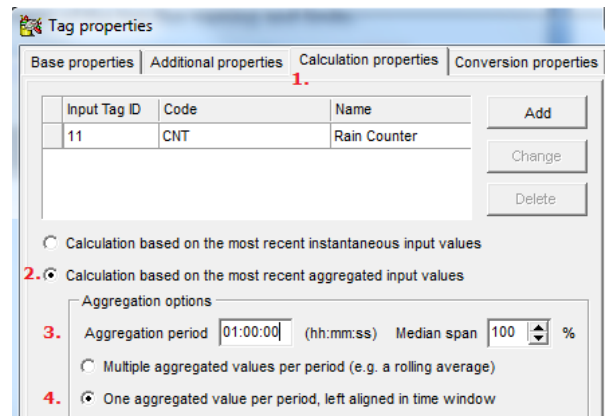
Tag properties

Base properties | Additional properties | Calculation properties | Conversion properties

1.

| Input Tag ID | Code | Name |
|---|---|---|
| 11 | CNT | Rain Counter |

Add
Change
Delete

Calculation based on the most recent instantaneous input values

2. Calculation based on the most recent aggregated input values

Aggregation options

3. Aggregation period 01:00:00 (hh:mm:ss) Median span 100 %

Multiple aggregated values per period (e.g. a rolling average)

4. One aggregated value per period, left aligned in time window